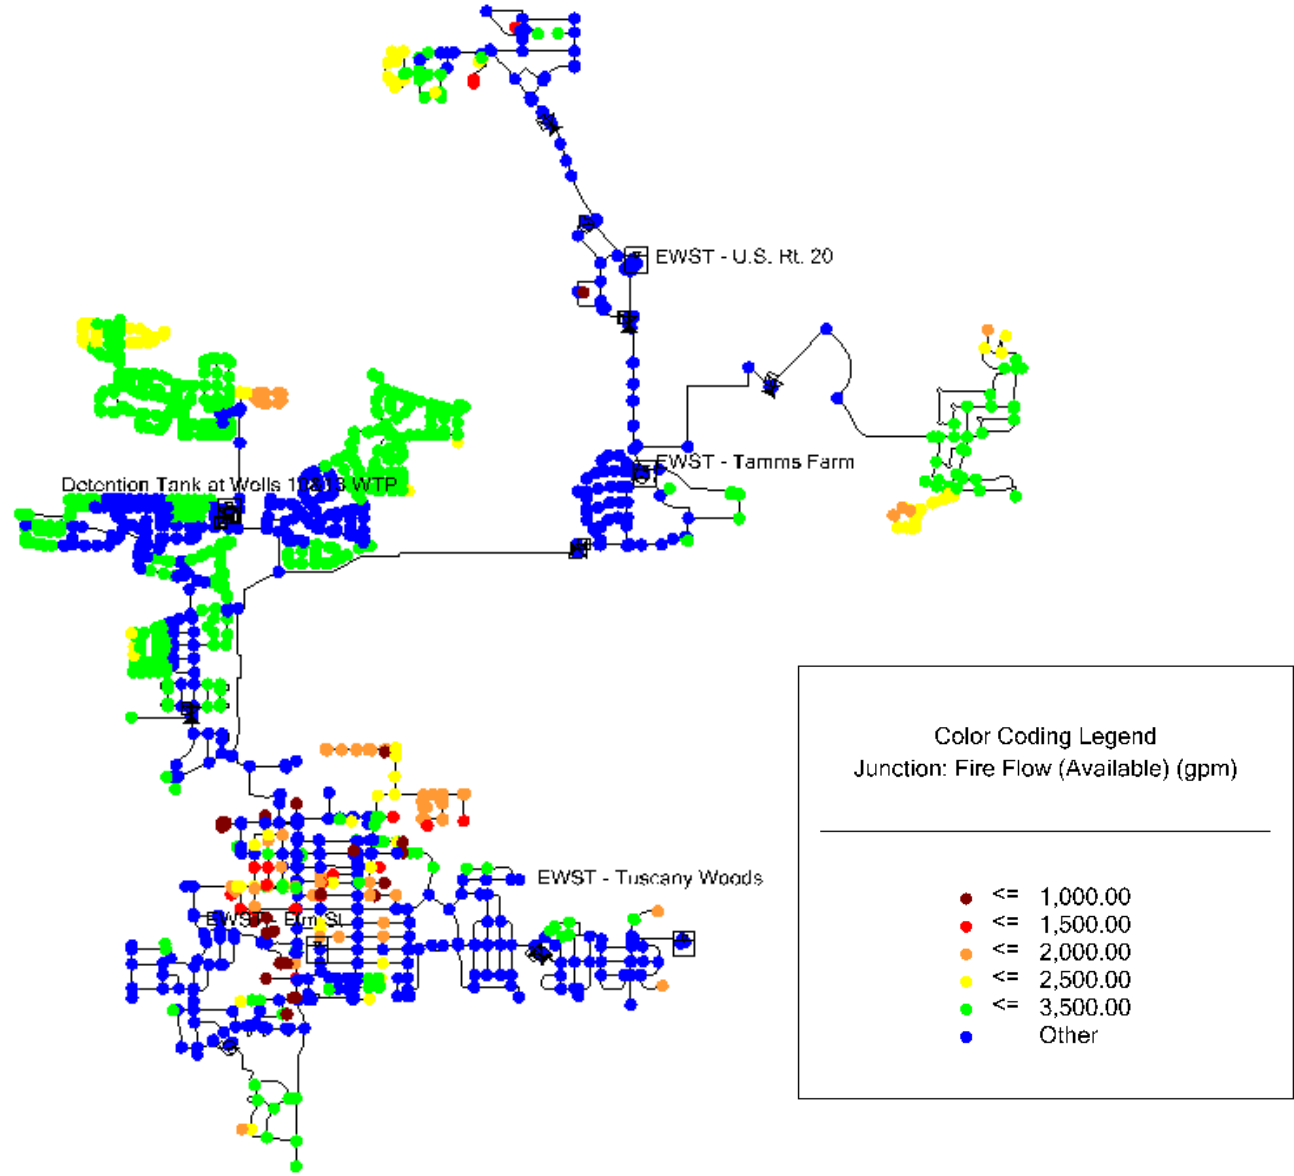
EWST - U.S. Rt. 20

EWST - Tamms Farm

Detention Tank at Wells 11&13 WTP

EWST - Tuscany Woods

EWST - Elm St.

Color Coding Legend
Junction: Fire Flow (Available) (gpm)

<= 1,000.00
<= 1,500.00
<= 2,000.00
<= 2,500.00
<= 3,500.00
Other